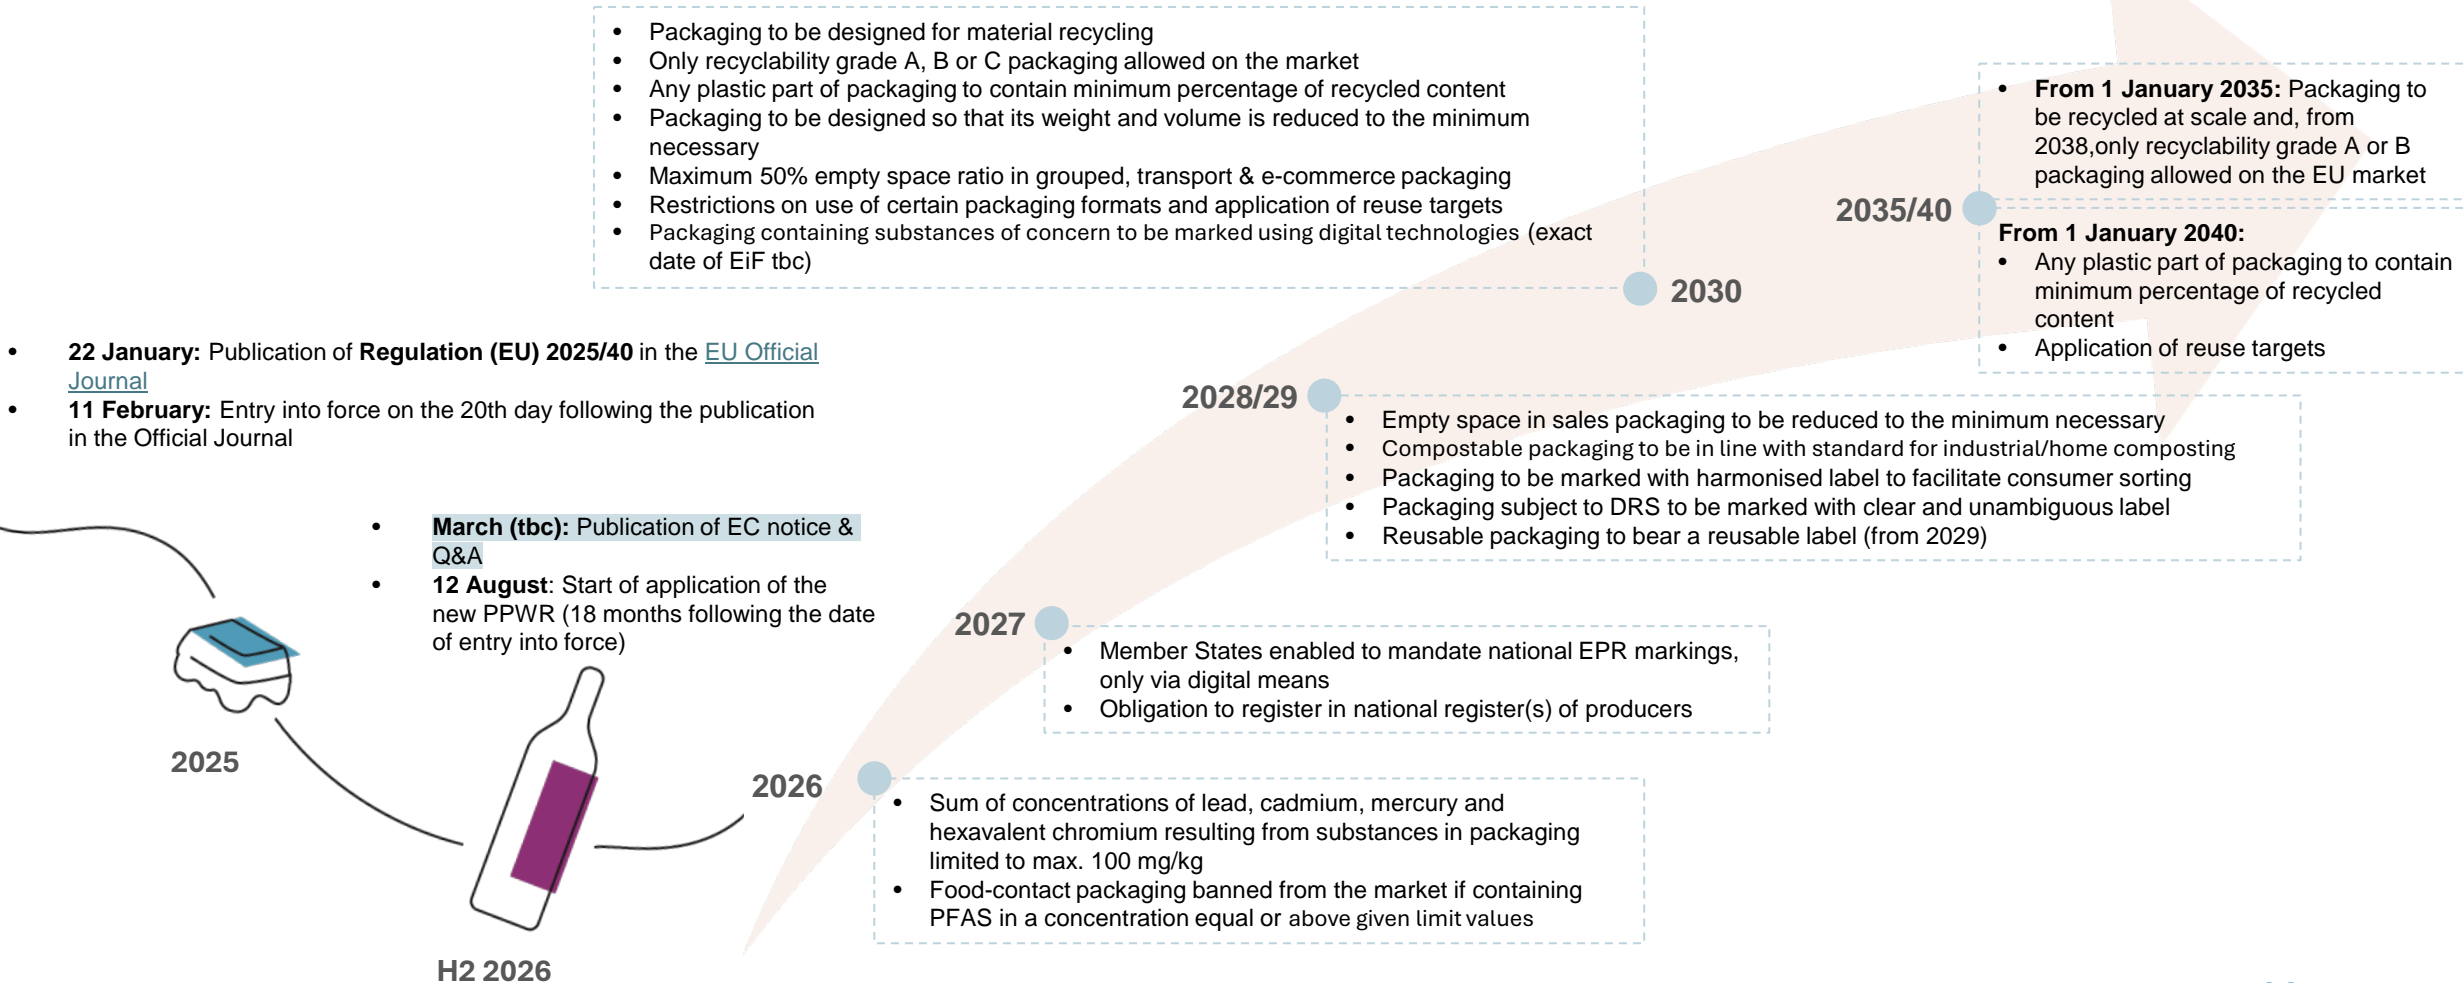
- Packaging to be designed for material recycling
- Only recyclability grade A, B or C packaging allowed on the market
- Any plastic part of packaging to contain minimum percentage of recycled content
- Packaging to be designed so that its weight and volume is reduced to the minimum necessary
- Maximum 50% empty space ratio in grouped, transport & e-commerce packaging
- Restrictions on use of certain packaging formats and application of reuse targets
- Packaging containing substances of concern to be marked using digital technologies (exact date of EiF tbc)

2030

- **From 1 January 2035:** Packaging to be recycled at scale and, from 2038,only recyclability grade A or B packaging allowed on the EU market

2035/40

**From 1 January 2040:**
- Any plastic part of packaging to contain minimum percentage of recycled content
- Application of reuse targets

- **22 January:** Publication of **Regulation (EU) 2025/40** in the EU Official Journal
- **11 February:** Entry into force on the 20th day following the publication in the Official Journal

2028/29

- Empty space in sales packaging to be reduced to the minimum necessary
- Compostable packaging to be in line with standard for industrial/home composting
- Packaging to be marked with harmonised label to facilitate consumer sorting
- Packaging subject to DRS to be marked with clear and unambiguous label
- Reusable packaging to bear a reusable label (from 2029)

- **March (tbc):** Publication of EC notice & Q&A
- **12 August**: Start of application of the new PPWR (18 months following the date of entry into force)

2027

- Member States enabled to mandate national EPR markings, only via digital means
- Obligation to register in national register(s) of producers

2025

2026

- Sum of concentrations of lead, cadmium, mercury and hexavalent chromium resulting from substances in packaging limited to max. 100 mg/kg
- Food-contact packaging banned from the market if containing PFAS in a concentration equal or above given limit values

H2 2026